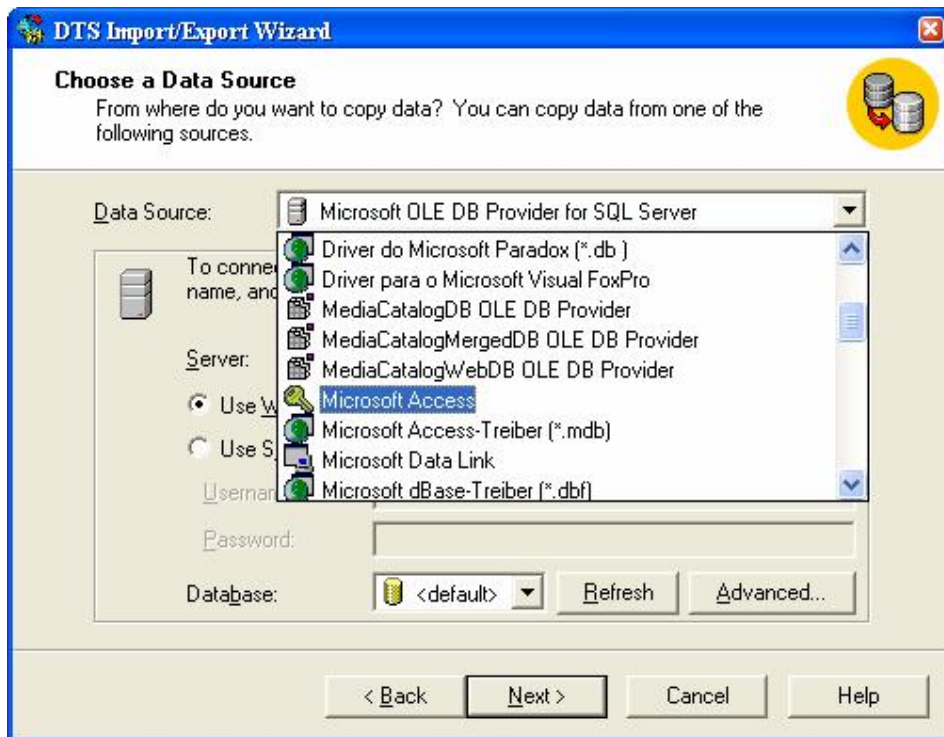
DTS Import/Export Wizard

Choose a Data Source

From where do you want to copy data? You can copy data from one of the following sources.

Data Source: Microsoft OLE DB Provider for SQL Server

Driver do Microsoft Paradox (*.db )
Driver para o Microsoft Visual FoxPro
MediaCatalogDB OLE DB Provider
MediaCatalogMergedDB OLE DB Provider
MediaCatalogWebDB OLE DB Provider
Microsoft Access
Microsoft Access-Treiber (*.mdb)
Microsoft Data Link
Microsoft dBase-Treiber (*.dbf)

To conne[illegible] name, and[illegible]

Server:

Use W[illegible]

Use S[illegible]

Usernam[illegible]

Password:

Database: <default> Refresh Advanced...

< Back Next > Cancel Help